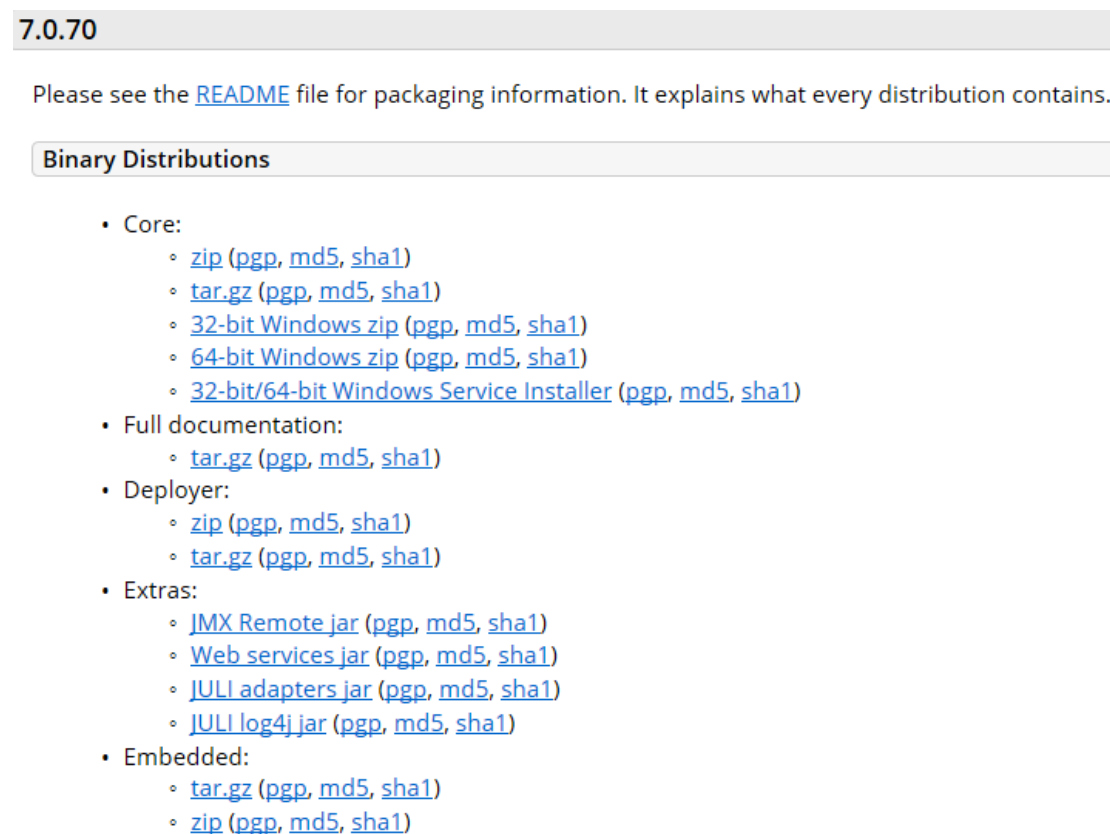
7.0.70

Please see the README file for packaging information. It explains what every distribution contains.

Binary Distributions

- Core:
  - zip (pgp, md5, sha1)
  - tar.gz (pgp, md5, sha1)
  - 32-bit Windows zip (pgp, md5, sha1)
  - 64-bit Windows zip (pgp, md5, sha1)
  - 32-bit/64-bit Windows Service Installer (pgp, md5, sha1)
- Full documentation:
  - tar.gz (pgp, md5, sha1)
- Deployer:
  - zip (pgp, md5, sha1)
  - tar.gz (pgp, md5, sha1)
- Extras:
  - JMX Remote jar (pgp, md5, sha1)
  - Web services jar (pgp, md5, sha1)
  - JULI adapters jar (pgp, md5, sha1)
  - JULI log4j jar (pgp, md5, sha1)
- Embedded:
  - tar.gz (pgp, md5, sha1)
  - zip (pgp, md5, sha1)